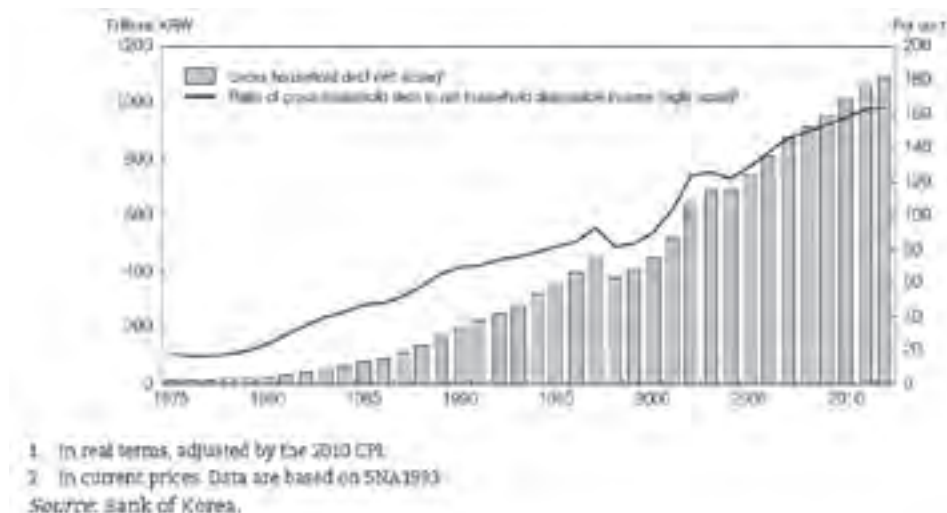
Trillion KRW

Per cent

1200

1000

800

600

400

200

0

200

180

160

140

120

100

80

60

40

20

0

Gross household debt (left scale)¹

Ratio of gross household debt to net household disposable income (right scale)²

1975

1980

1985

1990

1995

2000

2005

2010

1. In real terms, adjusted by the 2010 CPI.

2. In current prices. Data are based on SNA1993.

Source: Bank of Korea.